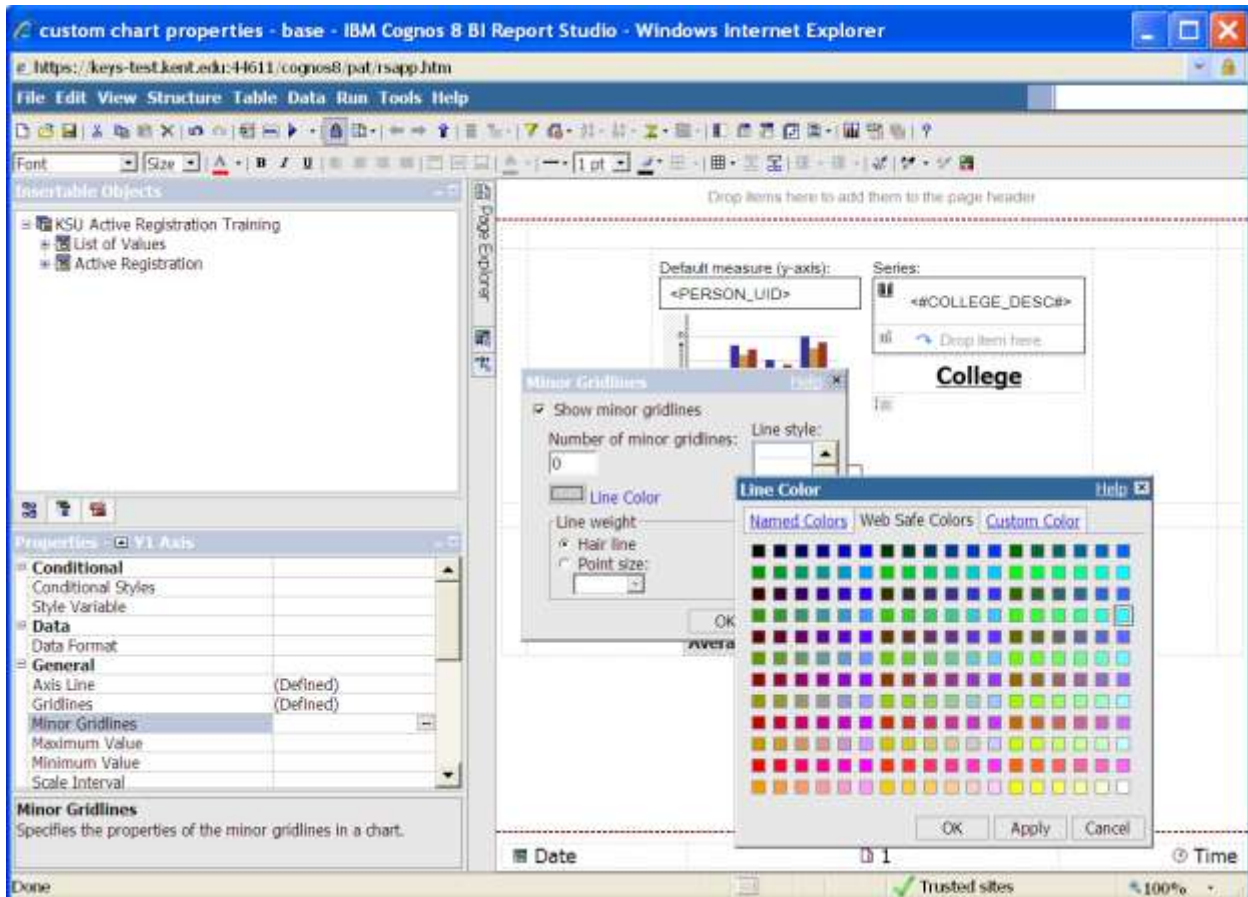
custom chart properties - base - IBM Cognos 8 BI Report Studio - Windows Internet Explorer

https://keys-test.kent.edu:44611/cognos8/pat/rsapp.htm

File Edit View Structure Table Data Run Tools Help

Font Size 1 pt

Insertable Objects

KSU Active Registration Training
List of Values
Active Registration

Page Explorer

Drop items here to add them to the page header

Default measure (y-axis):
<PERSON_UID>

Series:
<#COLLEGE_DESC#>
Drop item here
College

Minor Gridlines Help

Show minor gridlines
Number of minor gridlines:
0
Line style:
Line Color
Line weight
Hair line
Point size:
OK

Avera

Line Color Help

Named Colors | Web Safe Colors | Custom Color

OK Apply Cancel

Properties - Y1 Axis

Conditional
Conditional Styles
Style Variable
Data
Data Format
General
Axis Line (Defined)
Gridlines (Defined)
Minor Gridlines
Maximum Value
Minimum Value
Scale Interval

Minor Gridlines
Specifies the properties of the minor gridlines in a chart.

Date 1 Time

Done Trusted sites 100%